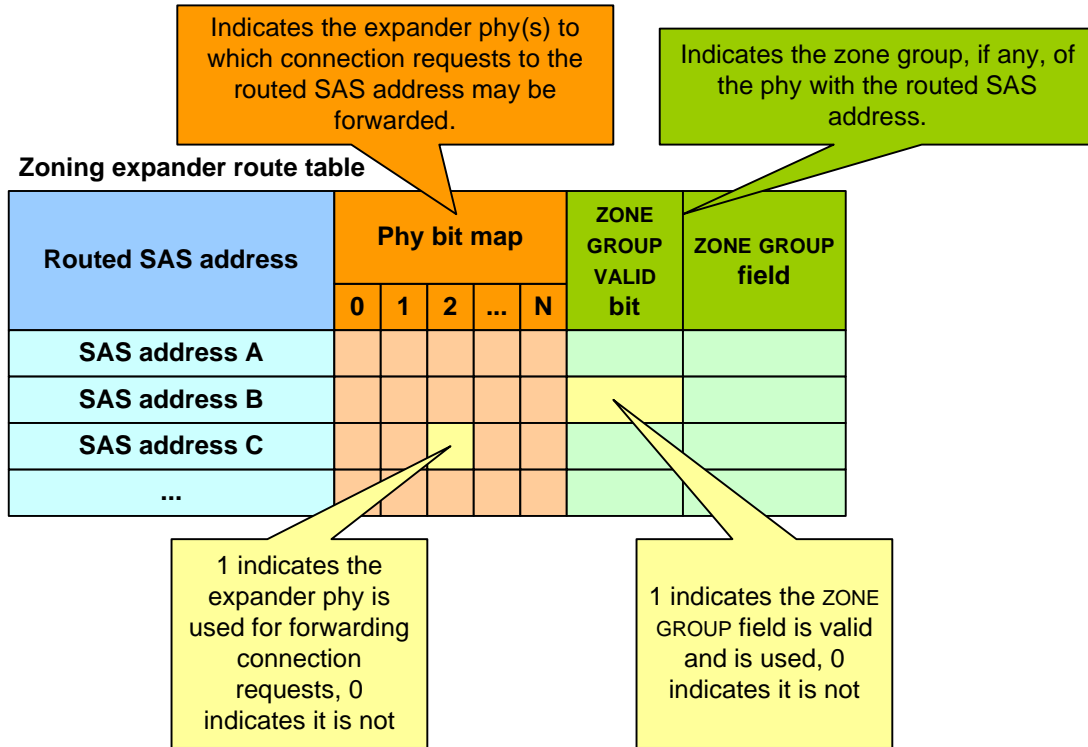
Indicates the expander phy(s) to which connection requests to the routed SAS address may be forwarded.

Indicates the zone group, if any, of the phy with the routed SAS address.

Zoning expander route table

| Routed SAS address | Phy bit map | | | | | ZONE GROUP VALID bit | ZONE GROUP field |
|---|---|---|---|---|---|---|---|
| | 0 | 1 | 2 | ... | N | | |
| SAS address A | | | | | | | |
| SAS address B | | | | | | | |
| SAS address C | | | | | | | |
| ... | | | | | | | |

1 indicates the expander phy is used for forwarding connection requests, 0 indicates it is not

1 indicates the ZONE GROUP field is valid and is used, 0 indicates it is not